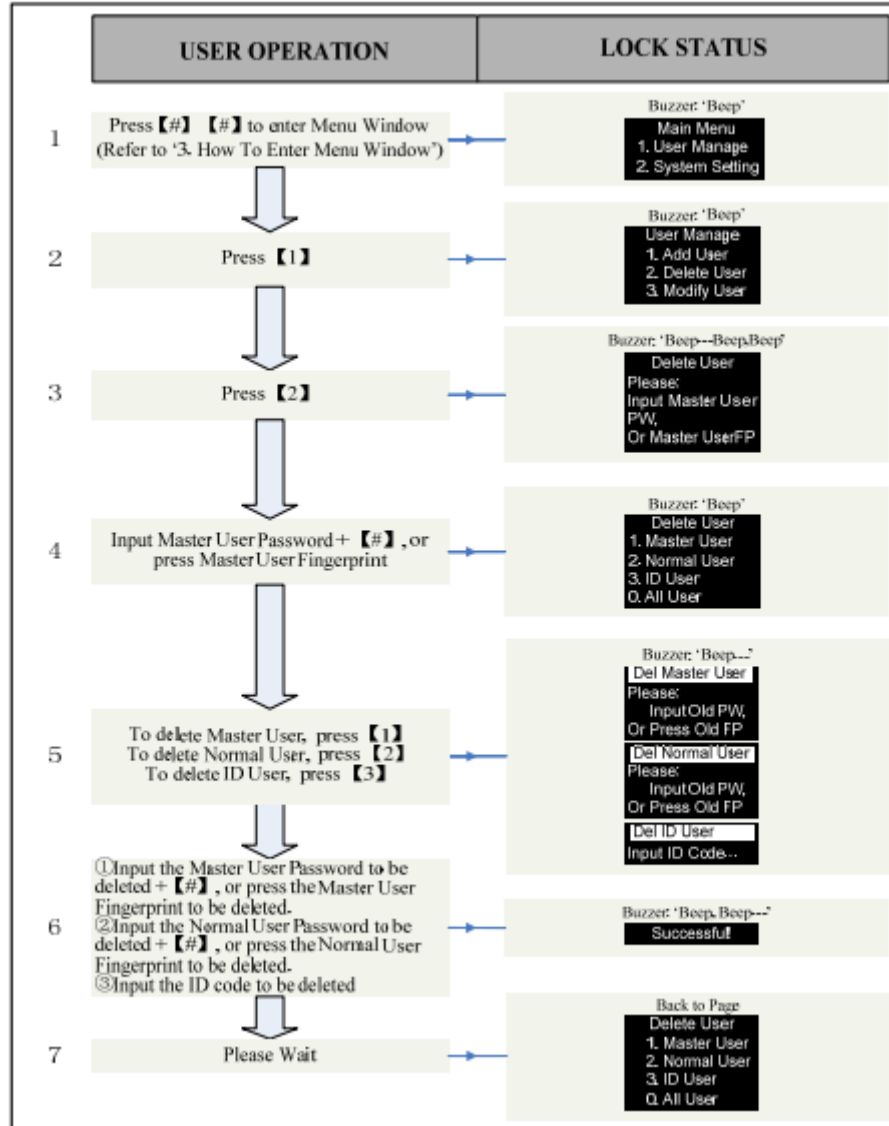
| | USER OPERATION | LOCK STATUS |
|---|---|---|
| 1 | Press【#】【#】to enter Menu Window (Refer to '3. How To Enter Menu Window') | Buzzer: 'Beep' Main Menu 1. User Manage 2. System Setting |
| 2 | Press【1】 | Buzzer: 'Beep' User Manage 1. Add User 2. Delete User 3. Modify User |
| 3 | Press【2】 | Buzzer: 'Beep---Beep.Beep' Delete User Please: Input Master User PW, Or Master UserFP |
| 4 | Input Master User Password +【#】, or press Master User Fingerprint | Buzzer: 'Beep' Delete User 1. Master User 2. Normal User 3. ID User 0. All User |
| 5 | To delete Master User, press【1】 To delete Normal User, press【2】 To delete ID User, press【3】 | Buzzer: 'Beep---' Del Master User Please: Input Old PW, Or Press Old FP Del Normal User Please: Input Old PW, Or Press Old FP Del ID User Input ID Code--. |
| 6 | ①Input the Master User Password to be deleted +【#】, or press the Master User Fingerprint to be deleted. ②Input the Normal User Password to be deleted +【#】, or press the Normal User Fingerprint to be deleted. ③Input the ID code to be deleted | Buzzer: 'Beep. Beep---' Successful! |
| 7 | Please Wait | Back to Page Delete User 1. Master User 2. Normal User 3. ID User 0. All User |